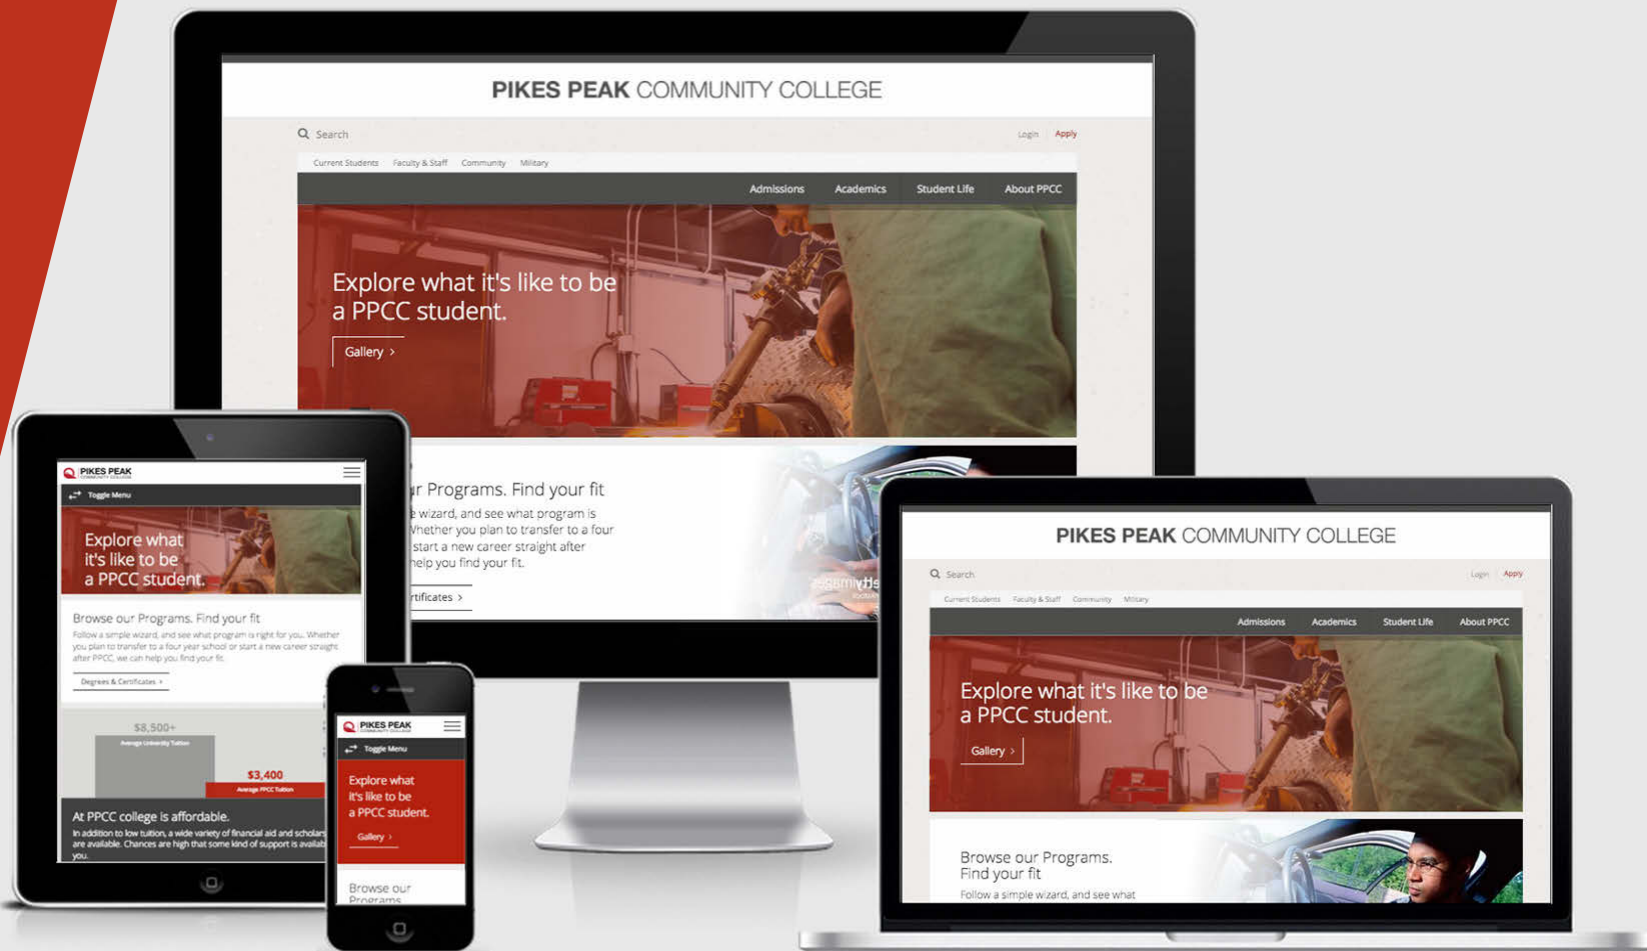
PIKES PEAK COMMUNITY COLLEGE

Search

Login Apply

Current Students Faculty & Staff Community Military

Admissions Academics Student Life About PPCC

Explore what it's like to be a PPCC student.

Gallery >

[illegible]r Programs. Find your fit

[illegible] wizard, and see what program is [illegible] Whether you plan to transfer to a four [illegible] start a new career straight after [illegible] help you find your fit.

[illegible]rtificates >

PIKES PEAK

Toggle Menu

Explore what it's like to be a PPCC student.

Browse our Programs. Find your fit

Follow a simple wizard, and see what program is right for you. Whether you plan to transfer to a four year school or start a new career straight after PPCC, we can help you find your fit.

Degrees & Certificates >

$8,500+

Average University Tuition

$3,400

Average PPCC Tuition

At PPCC college is affordable.

In addition to low tuition, a wide variety of financial aid and scholars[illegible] are available. Chances are high that some kind of support is availab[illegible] you.

PIKES PEAK

Toggle Menu

Explore what it's like to be a PPCC student.

Gallery >

Browse our Programs

PIKES PEAK COMMUNITY COLLEGE

Search

Login Apply

Current Students Faculty & Staff Community Military

Admissions Academics Student Life About PPCC

Explore what it's like to be a PPCC student.

Gallery >

Browse our Programs. Find your fit

Follow a simple wizard, and see what